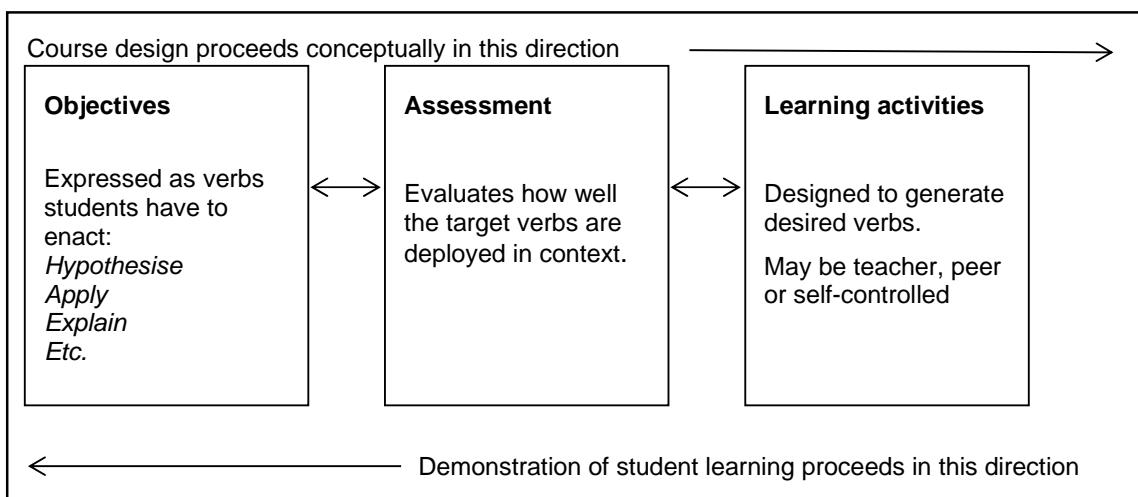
Course design proceeds conceptually in this direction

**Objectives**

Expressed as verbs students have to enact:
*Hypothesise*
*Apply*
*Explain*
*Etc.*

**Assessment**

Evaluates how well the target verbs are deployed in context.

**Learning activities**

Designed to generate desired verbs.

May be teacher, peer or self-controlled

Demonstration of student learning proceeds in this direction